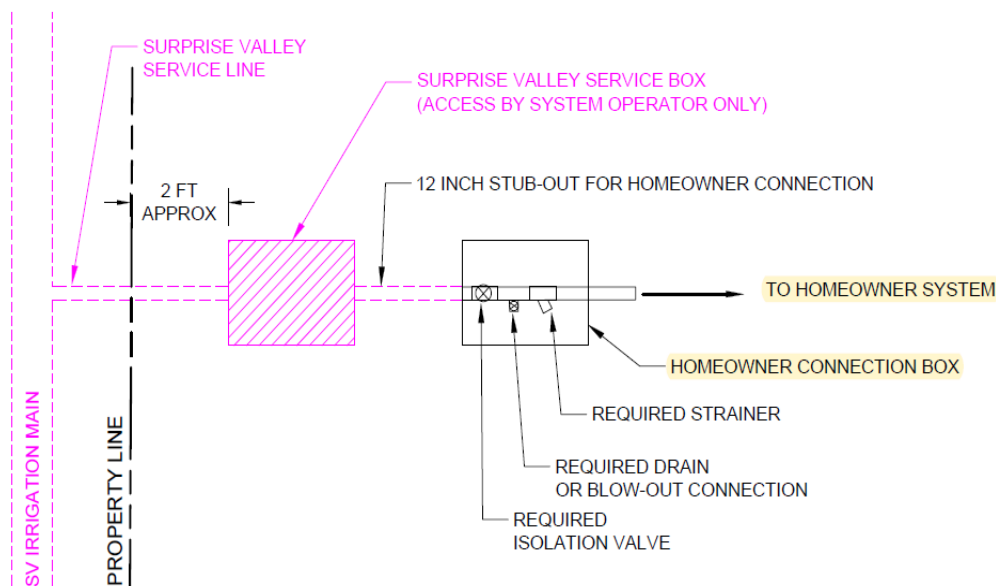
SURPRISE VALLEY SERVICE LINE

SURPRISE VALLEY SERVICE BOX (ACCESS BY SYSTEM OPERATOR ONLY)

2 FT APPROX

12 INCH STUB-OUT FOR HOMEOWNER CONNECTION

TO HOMEOWNER SYSTEM

HOMEOWNER CONNECTION BOX

REQUIRED STRAINER

REQUIRED DRAIN OR BLOW-OUT CONNECTION

REQUIRED ISOLATION VALVE

SV IRRIGATION MAIN

PROPERTY LINE